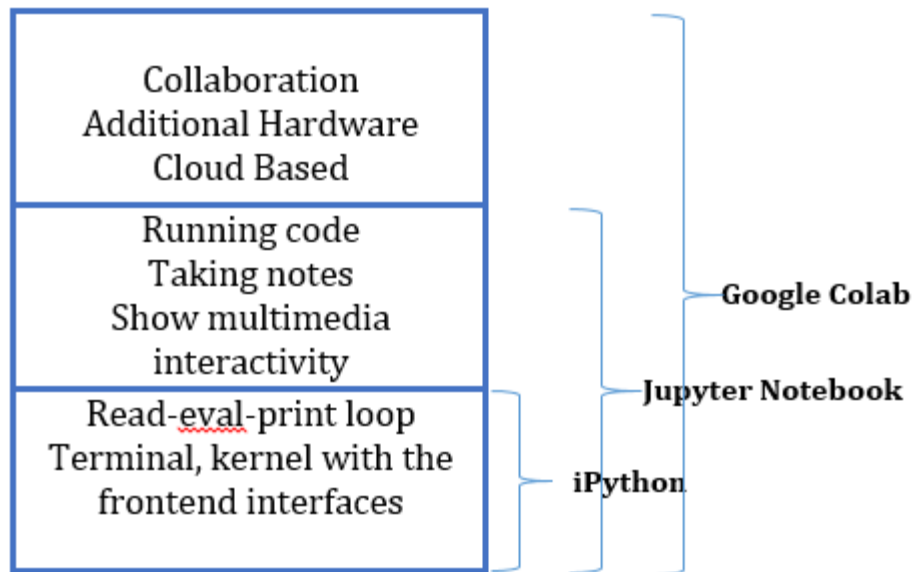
Collaboration
Additional Hardware
Cloud Based

Running code
Taking notes
Show multimedia
interactivity

Read-eval-print loop
Terminal, kernel with the
frontend interfaces

Google Colab

Jupyter Notebook

iPython